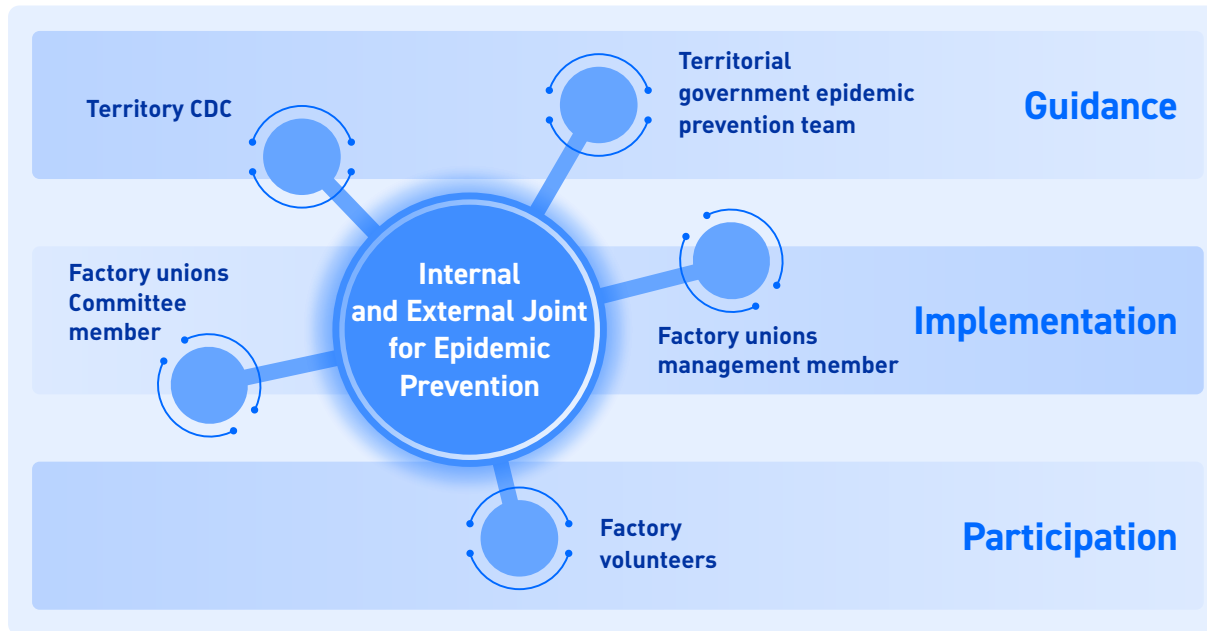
Territory CDC

Territorial government epidemic prevention team

Guidance

Factory unions Committee member

Internal and External Joint for Epidemic Prevention

Factory unions management member

Implementation

Factory volunteers

Participation